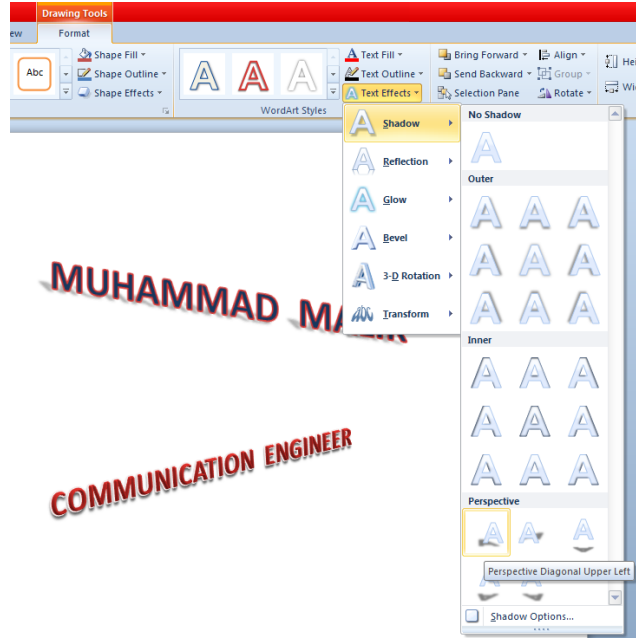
Drawing Tools

ew

Format

Abc

Shape Fill

Shape Outline

Shape Effects

A A A

WordArt Styles

Text Fill

Text Outline

Text Effects

Bring Forward

Send Backward

Selection Pane

Align

Group

Rotate

Hei

Wi

Shadow

Reflection

Glow

Bevel

3-D Rotation

Transform

No Shadow

Outer

Inner

Perspective

Perspective Diagonal Upper Left

Shadow Options...

MUHAMMAD MA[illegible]

COMMUNICATION ENGINEER